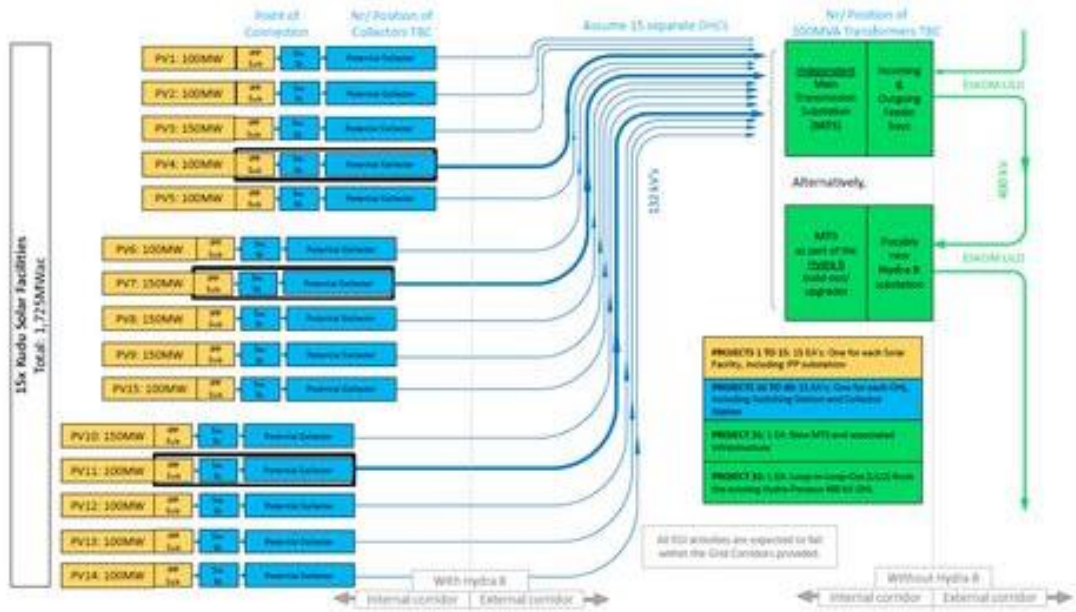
15x Kudu Solar Facilities
Total: 1,725MWac

Point of Connection

Nr/ Position of Collectors TBC

Assume 15 separate OHL's

Nr/ Position of 500MVA Transformers TBC

PV1: 100MW
PV2: 100MW
PV3: 150MW
PV4: 100MW
PV5: 100MW
PV6: 100MW
PV7: 150MW
PV8: 150MW
PV9: 150MW
PV15: 100MW
PV10: 150MW
PV11: 100MW
PV12: 100MW
PV13: 100MW
PV14: 100MW

IPP Sub

Sw St

Potential Collector

132 kV's

Independent Main Transmission Substation (MTS)

Incoming & Outgoing Feeder bays

Alternatively,

MTS as part of the Hydra B (valid own) upgrades

Possibly new Hydra B substation

ESKOM ULD

400 kV

ESKOM ULD

PROJECTS 1 TO 15: 15 EA's: One for each Solar Facility, including IPP substation

PROJECTS 16 TO 30: 15 EA's: One for each OHL, including Switching Station and Collector Station

PROJECT 31: 1 EA: New MTS and associated infrastructure

PROJECT 32: 1 EA: Loop-in Loop-Out (LILO) from the existing Hydra-Perseus 400 kV OHL

All EGI activities are expected to fall within the Grid Corridors provided.

With Hydra B

Internal corridor
External corridor

Without Hydra B

Internal corridor
External corridor